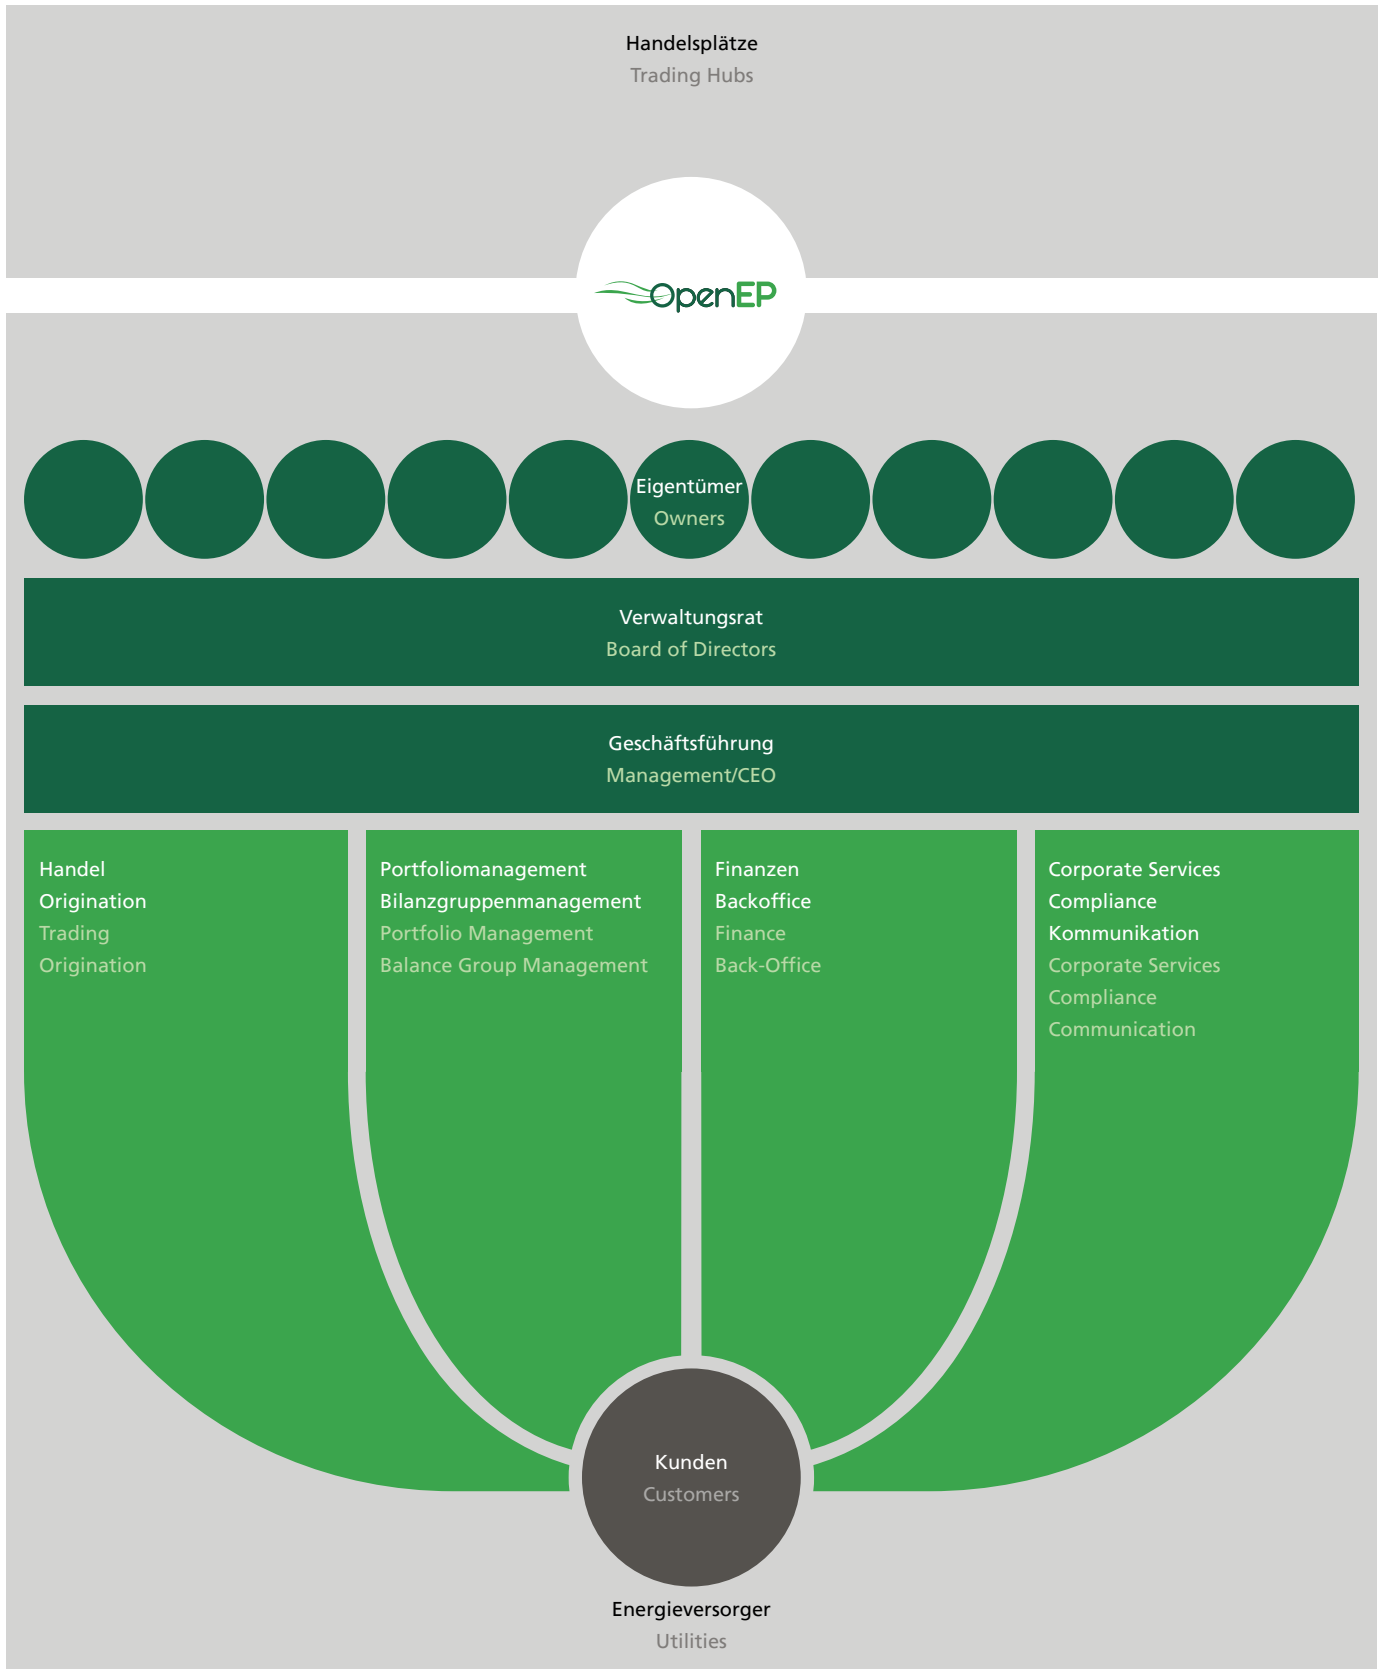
Handelsplätze
Trading Hubs

OpenEP

Eigentümer
Owners

Verwaltungsrat
Board of Directors

Geschäftsführung
Management/CEO

Handel
Origination
Trading
Origination

Portfoliomanagement
Bilanzgruppenmanagement
Portfolio Management
Balance Group Management

Finanzen
Backoffice
Finance
Back-Office

Corporate Services
Compliance
Kommunikation
Corporate Services
Compliance
Communication

Kunden
Customers

Energieversorger
Utilities